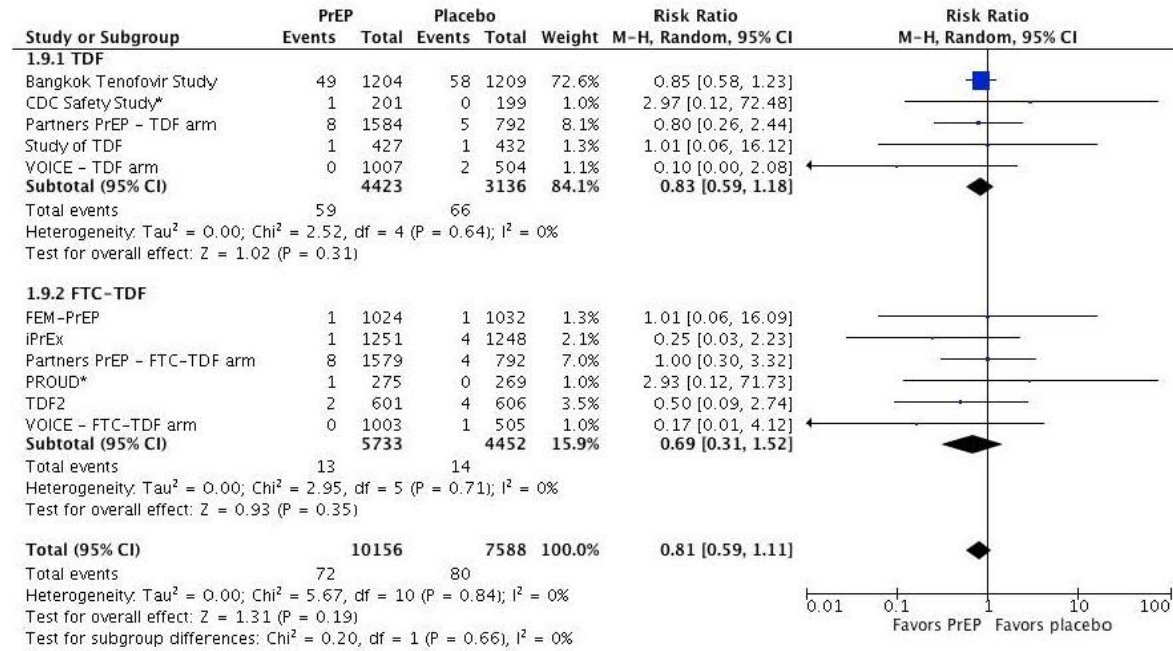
| Study or Subgroup | PrEP Events | PrEP Total | Placebo Events | Placebo Total | Weight | Risk Ratio M-H, Random, 95% CI |
|---|---|---|---|---|---|---|
| **1.9.1 TDF** | | | | | | |
| Bangkok Tenofovir Study | 49 | 1204 | 58 | 1209 | 72.6% | 0.85 [0.58, 1.23] |
| CDC Safety Study* | 1 | 201 | 0 | 199 | 1.0% | 2.97 [0.12, 72.48] |
| Partners PrEP - TDF arm | 8 | 1584 | 5 | 792 | 8.1% | 0.80 [0.26, 2.44] |
| Study of TDF | 1 | 427 | 1 | 432 | 1.3% | 1.01 [0.06, 16.12] |
| VOICE - TDF arm | 0 | 1007 | 2 | 504 | 1.1% | 0.10 [0.00, 2.08] |
| **Subtotal (95% CI)** | | **4423** | | **3136** | **84.1%** | **0.83 [0.59, 1.18]** |
| Total events | 59 | | 66 | | | |

Heterogeneity: Tau$^2$ = 0.00; Chi$^2$ = 2.52, df = 4 (P = 0.64); I$^2$ = 0%
Test for overall effect: Z = 1.02 (P = 0.31)

| Study or Subgroup | PrEP Events | PrEP Total | Placebo Events | Placebo Total | Weight | Risk Ratio M-H, Random, 95% CI |
|---|---|---|---|---|---|---|
| **1.9.2 FTC-TDF** | | | | | | |
| FEM-PrEP | 1 | 1024 | 1 | 1032 | 1.3% | 1.01 [0.06, 16.09] |
| iPrEx | 1 | 1251 | 4 | 1248 | 2.1% | 0.25 [0.03, 2.23] |
| Partners PrEP - FTC-TDF arm | 8 | 1579 | 4 | 792 | 7.0% | 1.00 [0.30, 3.32] |
| PROUD* | 1 | 275 | 0 | 269 | 1.0% | 2.93 [0.12, 71.73] |
| TDF2 | 2 | 601 | 4 | 606 | 3.5% | 0.50 [0.09, 2.74] |
| VOICE - FTC-TDF arm | 0 | 1003 | 1 | 505 | 1.0% | 0.17 [0.01, 4.12] |
| **Subtotal (95% CI)** | | **5733** | | **4452** | **15.9%** | **0.69 [0.31, 1.52]** |
| Total events | 13 | | 14 | | | |

Heterogeneity: Tau$^2$ = 0.00; Chi$^2$ = 2.95, df = 5 (P = 0.71); I$^2$ = 0%
Test for overall effect: Z = 0.93 (P = 0.35)

| | | | | | | |
|---|---|---|---|---|---|---|
| **Total (95% CI)** | | **10156** | | **7588** | **100.0%** | **0.81 [0.59, 1.11]** |
| Total events | 72 | | 80 | | | |

Heterogeneity: Tau$^2$ = 0.00; Chi$^2$ = 5.67, df = 10 (P = 0.84); I$^2$ = 0%
Test for overall effect: Z = 1.31 (P = 0.19)
Test for subgroup differences: Chi$^2$ = 0.20, df = 1 (P = 0.66), I$^2$ = 0%

Risk Ratio
M-H, Random, 95% CI
0.01 0.1 1 10 100
Favors PrEP Favors placebo